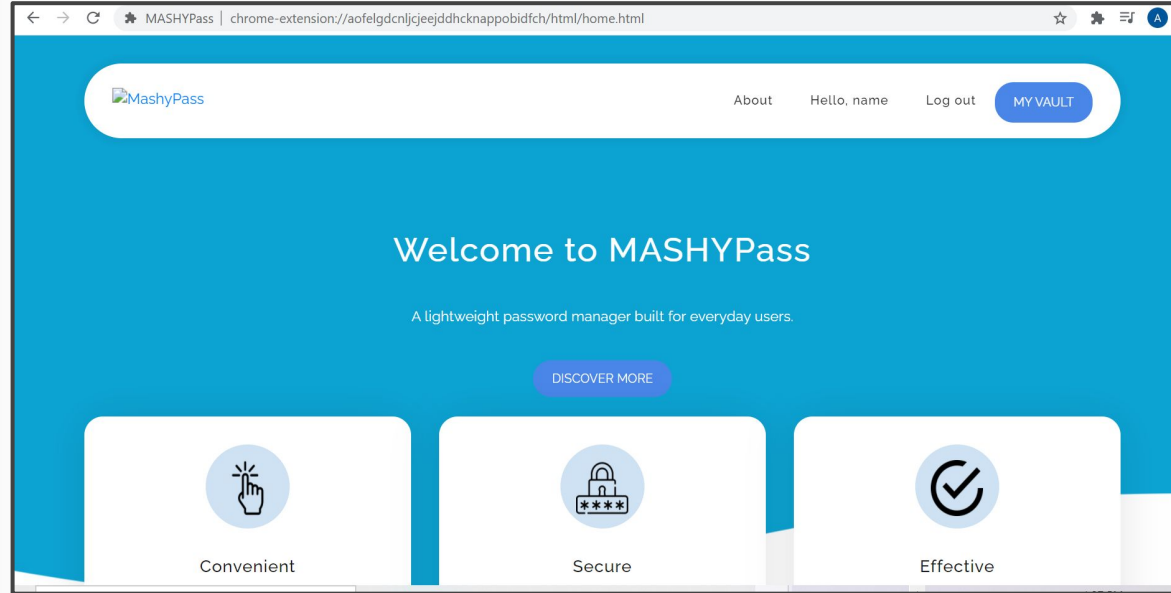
MASHYPass | chrome-extension://aofelgdcnljcjeejddhcknappobidfch/html/home.html

A

MashyPass

About Hello, name Log out MY VAULT

Welcome to MASHYPass

A lightweight password manager built for everyday users.

DISCOVER MORE

****

Convenient

Secure

Effective